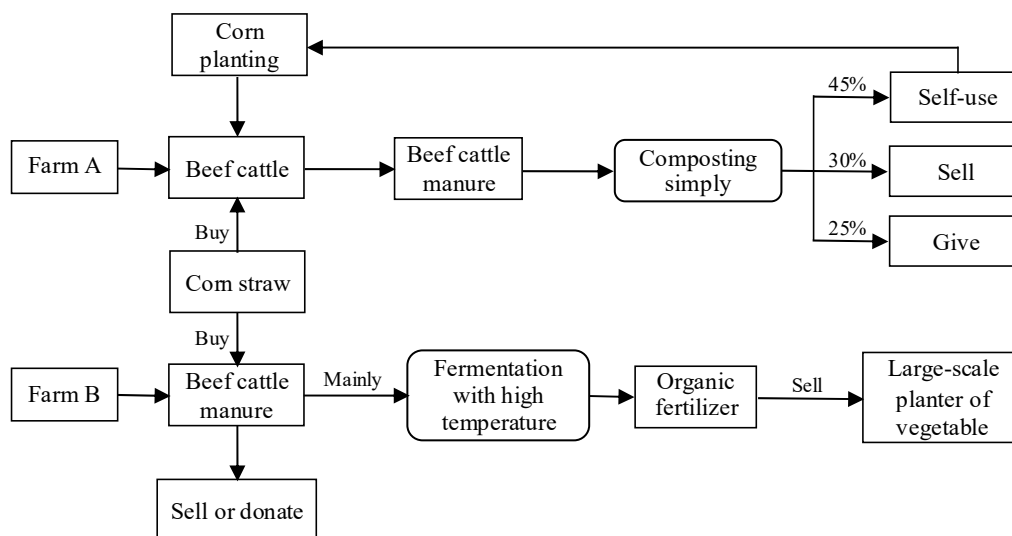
Corn planting

Farm A

Beef cattle

Beef cattle manure

Composting simply

45%

Self-use

30%

Sell

25%

Give

Buy

Com straw

Buy

Farm B

Beef cattle manure

Mainly

Fermentation with high temperature

Organic fertilizer

Sell

Large-scale planter of vegetable

Sell or donate